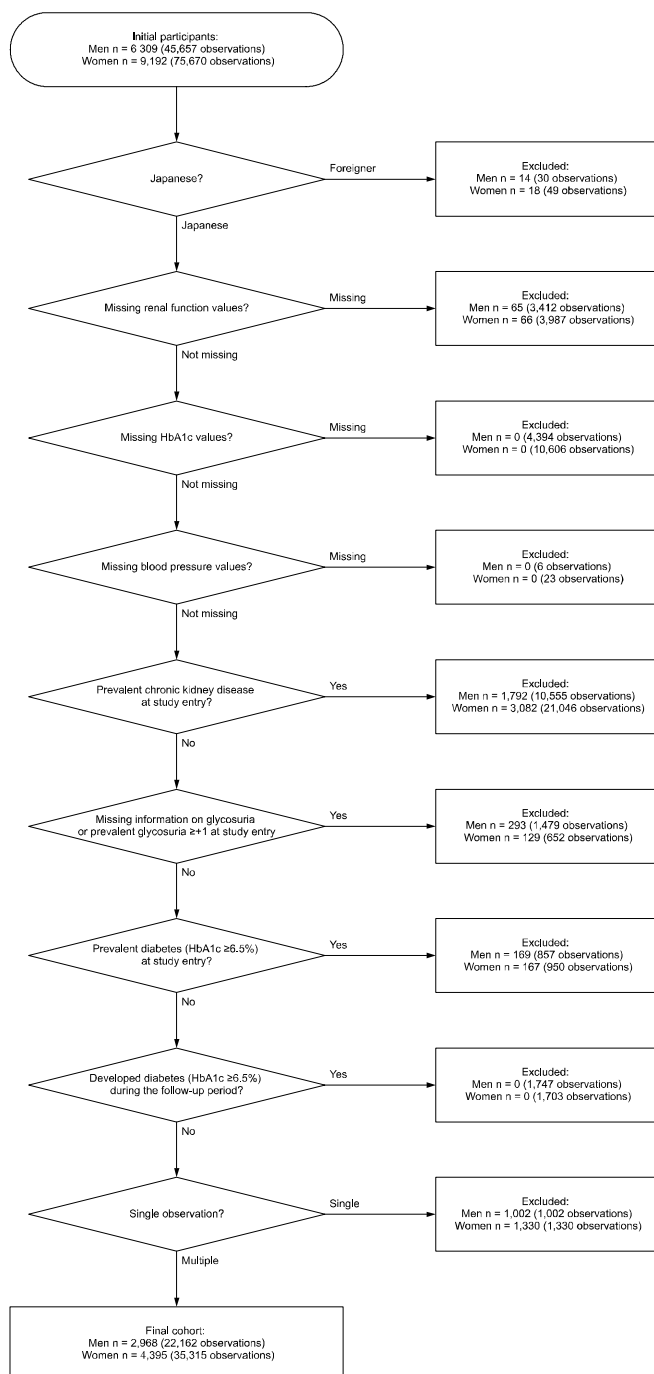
Initial participants:
Men n = 6 309 (45,657 observations)
Women n = 9,192 (75,670 observations)

Japanese?

Foreigner

Excluded:
Men n = 14 (30 observations)
Women n = 18 (49 observations)

Japanese

Missing renal function values?

Missing

Excluded:
Men n = 65 (3,412 observations)
Women n = 66 (3,987 observations)

Not missing

Missing HbA1c values?

Missing

Excluded:
Men n = 0 (4,394 observations)
Women n = 0 (10,606 observations)

Not missing

Missing blood pressure values?

Missing

Excluded:
Men n = 0 (6 observations)
Women n = 0 (23 observations)

Not missing

Prevalent chronic kidney disease at study entry?

Yes

Excluded:
Men n = 1,792 (10,555 observations)
Women n = 3,082 (21,046 observations)

No

Missing information on glycosuria or prevalent glycosuria ≥+1 at study entry

Yes

Excluded:
Men n = 293 (1,479 observations)
Women n = 129 (652 observations)

No

Prevalent diabetes (HbA1c ≥6.5%) at study entry?

Yes

Excluded:
Men n = 169 (857 observations)
Women n = 167 (950 observations)

No

Developed diabetes (HbA1c ≥6.5%) during the follow-up period?

Yes

Excluded:
Men n = 0 (1,747 observations)
Women n = 0 (1,703 observations)

No

Single observation?

Single

Excluded:
Men n = 1,002 (1,002 observations)
Women n = 1,330 (1,330 observations)

Multiple

Final cohort:
Men n = 2,968 (22,162 observations)
Women n = 4,395 (35,315 observations)